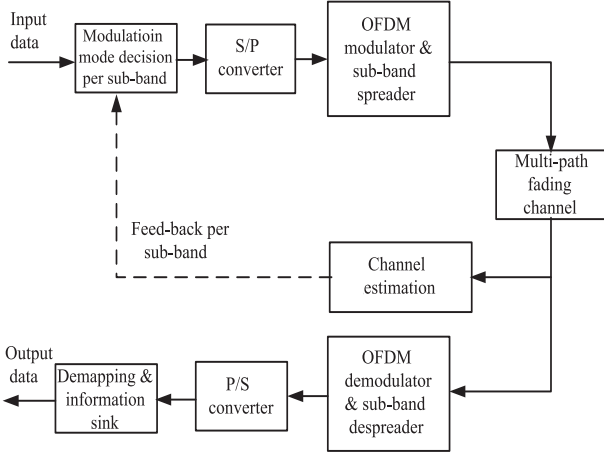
Input data

Modulatioin mode decision per sub-band

S/P converter

OFDM modulator & sub-band spreader

Multi-path fading channel

Feed-back per sub-band

Channel estimation

Output data

Demapping & information sink

P/S converter

OFDM demodulator & sub-band despreader